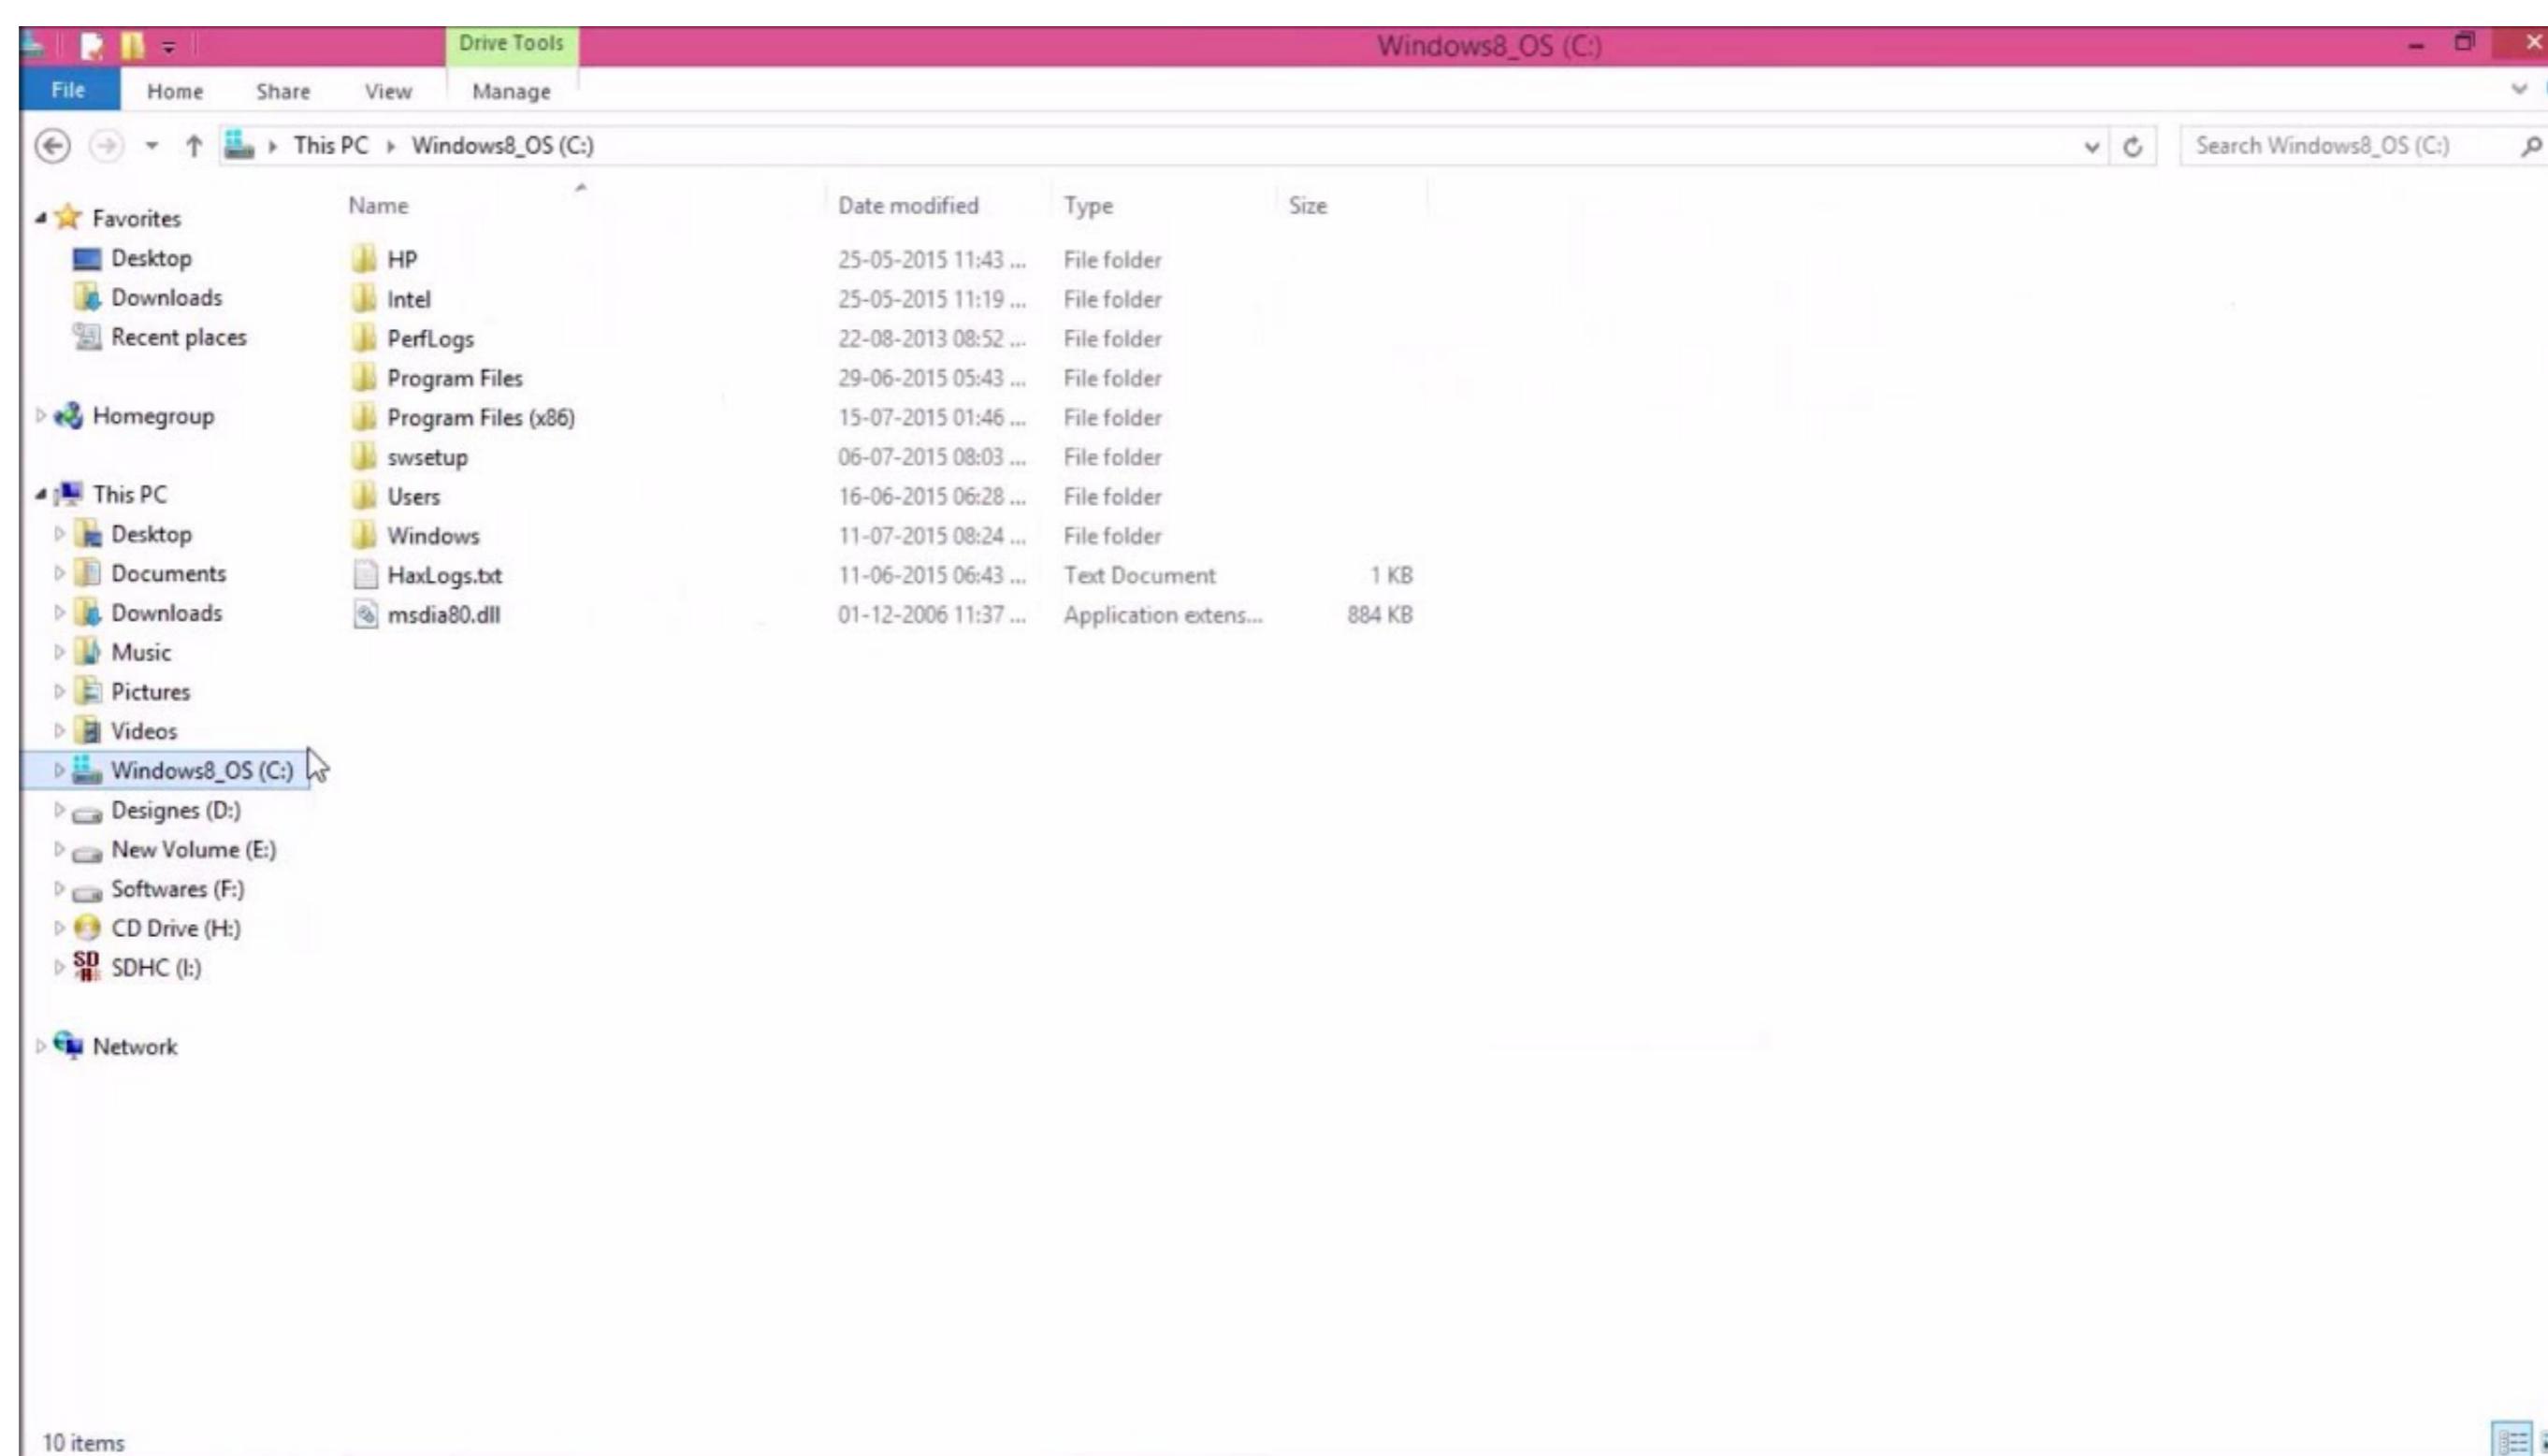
Drive Tools
Windows8_OS (C:)

File Home Share View Manage

This PC › Windows8_OS (C:)

Search Windows8_OS (C:)

Favorites
Desktop
Downloads
Recent places

Homegroup

This PC
Desktop
Documents
Downloads
Music
Pictures
Videos
Windows8_OS (C:)
Designes (D:)
New Volume (E:)
Softwares (F:)
CD Drive (H:)
SDHC (I:)

Network

| Name | Date modified | Type | Size |
|---|---|---|---|
| HP | 25-05-2015 11:43 ... | File folder | |
| Intel | 25-05-2015 11:19 ... | File folder | |
| PerfLogs | 22-08-2013 08:52 ... | File folder | |
| Program Files | 29-06-2015 05:43 ... | File folder | |
| Program Files (x86) | 15-07-2015 01:46 ... | File folder | |
| swsetup | 06-07-2015 08:03 ... | File folder | |
| Users | 16-06-2015 06:28 ... | File folder | |
| Windows | 11-07-2015 08:24 ... | File folder | |
| HaxLogs.txt | 11-06-2015 06:43 ... | Text Document | 1 KB |
| msdia80.dll | 01-12-2006 11:37 ... | Application extens... | 884 KB |

10 items